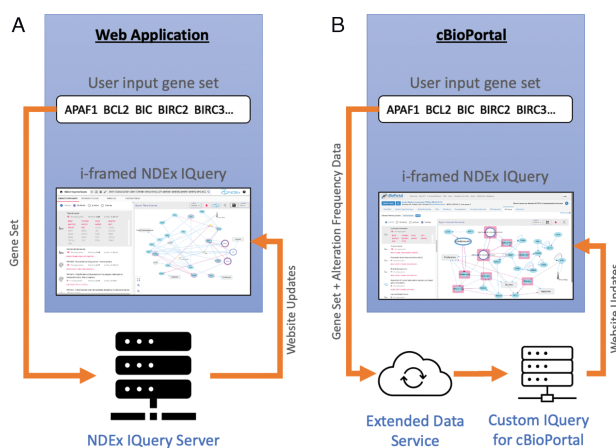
A

Web Application

User input gene set

APAF1 BCL2 BIC BIRC2 BIRC3...

i-framed NDEx IQuery

Gene Set

Website Updates

NDEx IQuery Server

B

cBioPortal

User input gene set

APAF1 BCL2 BIC BIRC2 BIRC3...

i-framed NDEx IQuery

Gene Set + Alteration Frequency Data

Website Updates

Extended Data Service

Custom IQuery for cBioPortal